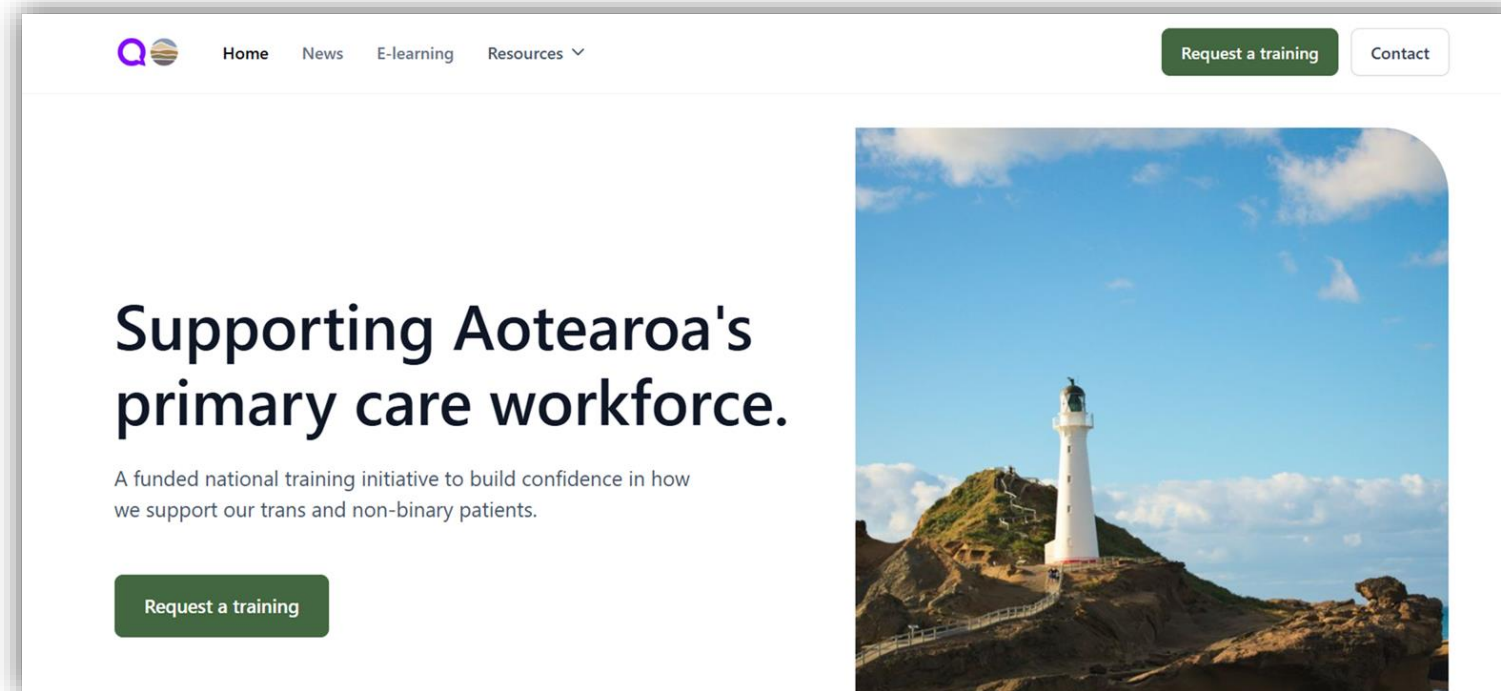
Home News E-learning Resources

Request a training Contact

Supporting Aotearoa's primary care workforce.

A funded national training initiative to build confidence in how we support our trans and non-binary patients.

Request a training